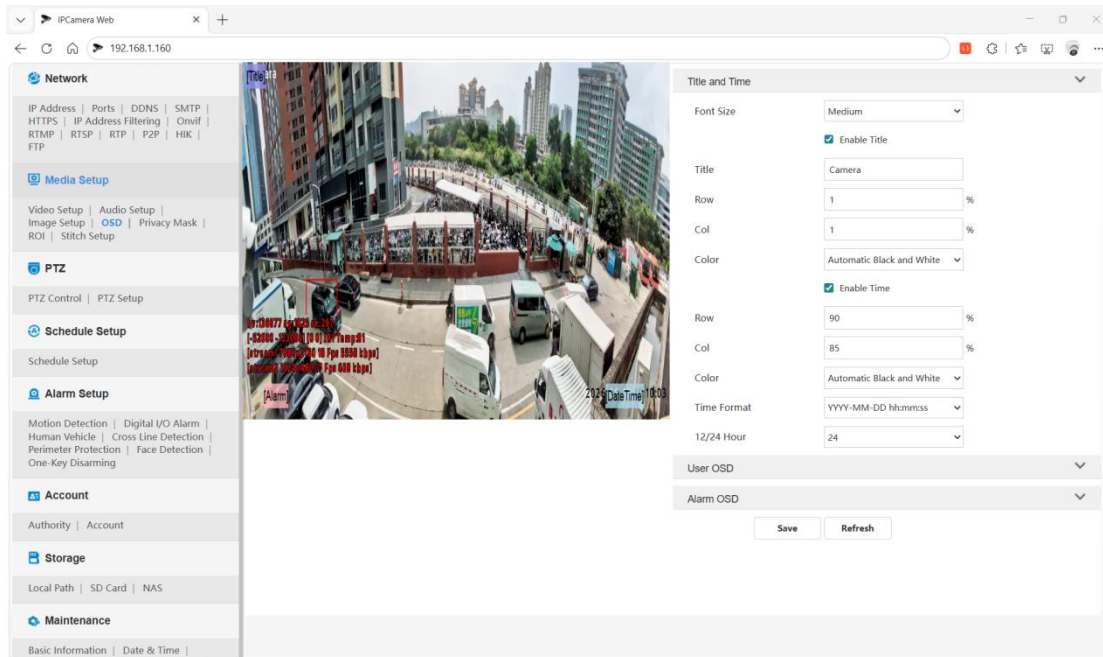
IPCamera Web
192.168.1.160

Network

IP Address | Ports | DDNS | SMTP | HTTPS | IP Address Filtering | Onvif | RTMP | RTSP | RTP | P2P | HIK | FTP

Media Setup

Video Setup | Audio Setup | Image Setup | OSD | Privacy Mask | ROI | Stitch Setup

PTZ

PTZ Control | PTZ Setup

Schedule Setup

Schedule Setup

Alarm Setup

Motion Detection | Digital I/O Alarm | Human Vehicle | Cross Line Detection | Perimeter Protection | Face Detection | One-Key Disarming

Account

Authority | Account

Storage

Local Path | SD Card | NAS

Maintenance

Basic Information | Date & Time |

Title
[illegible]
Alarm
Date Time

Title and Time

Font Size | Medium
Enable Title
Title | Camera
Row | 1 | %
Col | 1 | %
Color | Automatic Black and White
Enable Time
Row | 90 | %
Col | 85 | %
Color | Automatic Black and White
Time Format | YYYY-MM-DD hh:mm:ss
12/24 Hour | 24

User OSD

Alarm OSD

Save
Refresh